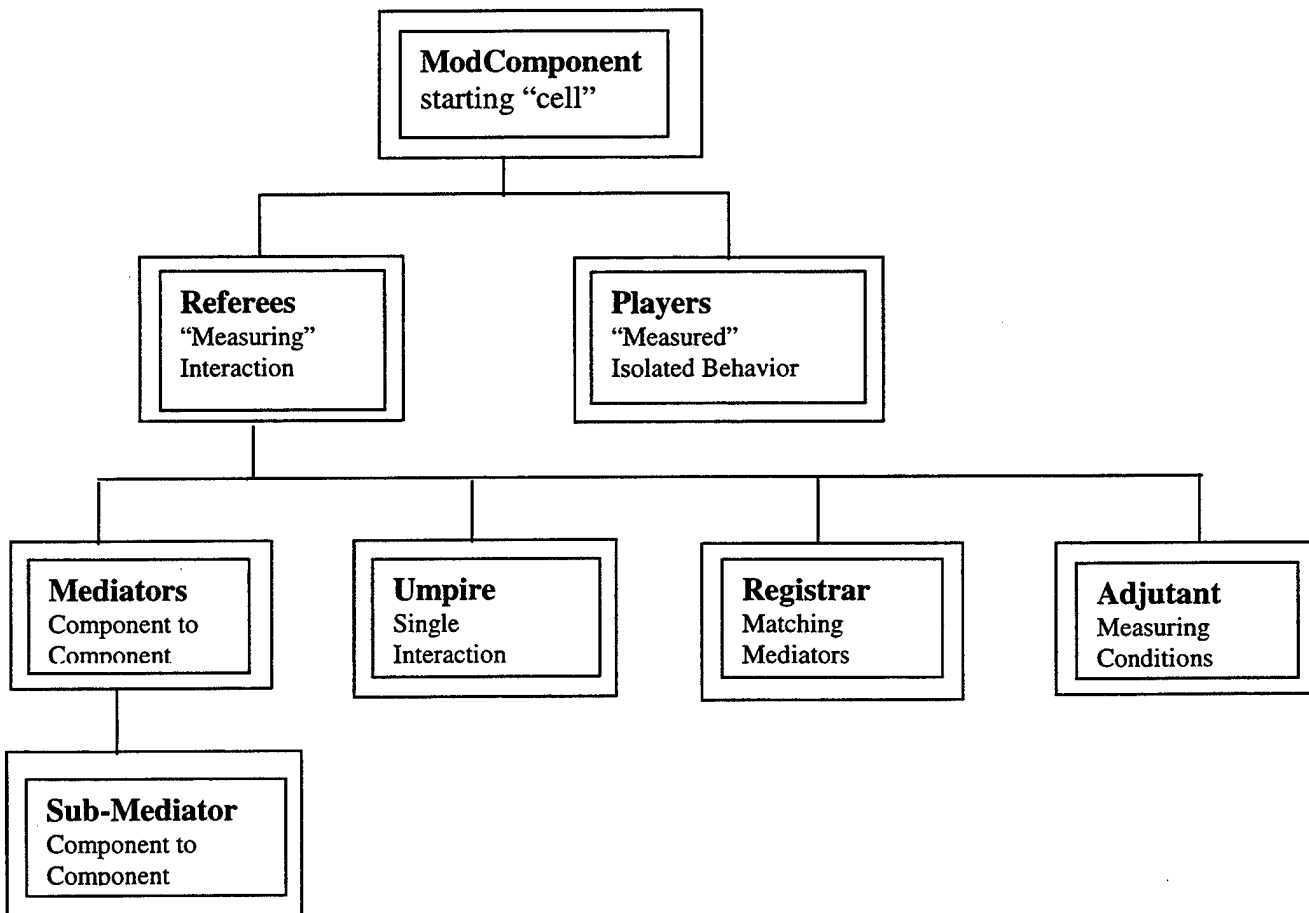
ModComponent
starting "cell"

Referees
"Measuring"
Interaction

Players
"Measured"
Isolated Behavior

Mediators
Component to
Component

Umpire
Single
Interaction

Registrar
Matching
Mediators

Adjutant
Measuring
Conditions

Sub-Mediator
Component to
Component